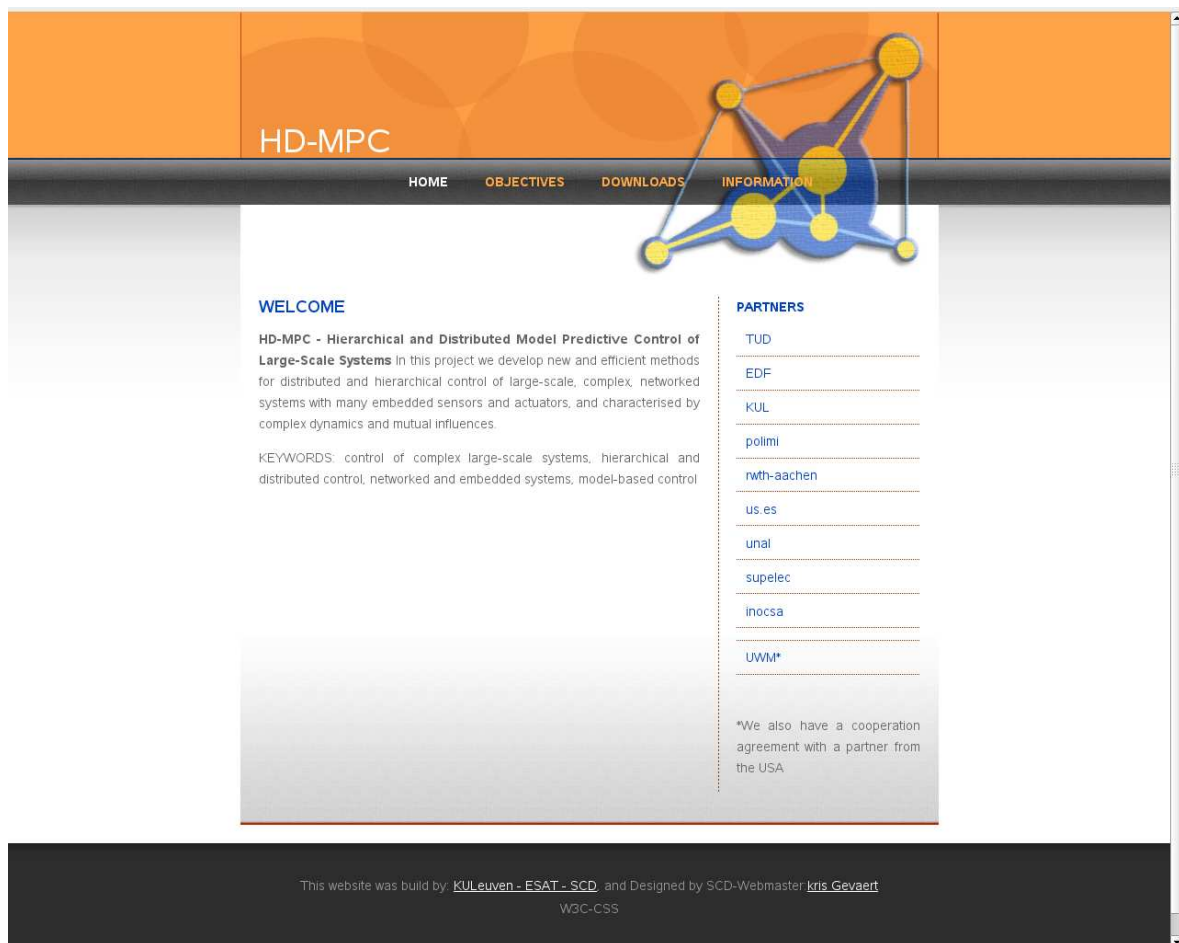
HD-MPC

HOME OBJECTIVES DOWNLOADS INFORMATION

WELCOME

**HD-MPC - Hierarchical and Distributed Model Predictive Control of Large-Scale Systems** In this project we develop new and efficient methods for distributed and hierarchical control of large-scale, complex, networked systems with many embedded sensors and actuators, and characterised by complex dynamics and mutual influences.

KEYWORDS: control of complex large-scale systems, hierarchical and distributed control, networked and embedded systems, model-based control

PARTNERS

TUD

EDF

KUL

polimi

rwth-aachen

us.es

unal

supelec

inocsa

UWM*

*We also have a cooperation agreement with a partner from the USA

This website was build by: KULeuven - ESAT - SCD, and Designed by SCD-Webmaster kris Gevaert

W3C-CSS